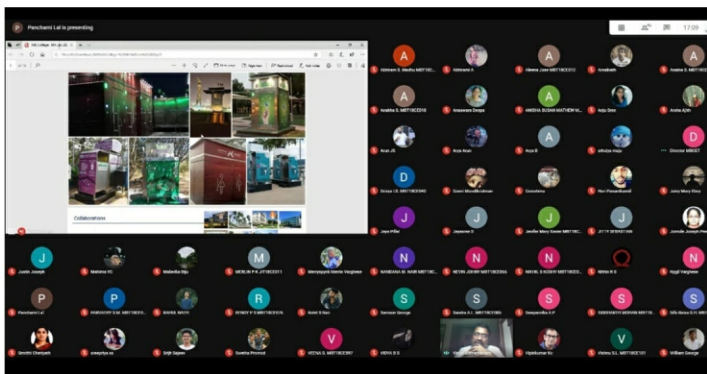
Panchami Lal is presenting

17:09

Collaborations

Abhiram S. Madhu MBT18CE
Abhirami A
Aleena Jose MBT18CE012
Amabeth
Anakha S
Anakha S. MBT18CE018
Anaswara Deepa
ANISHA SUSAN MATHEW M...
Anju Sree
Ansha Ajith
Arun JS
Arya Arun
Arya B
athulya raaju
Director MBCET
Divya L.R. MBT18CE000
Gowri Muralikrishnan
Greeshma
Hari Prasanth
Jerry Mary Biny
Jaya Pillai
Jayasree S
Jenifer Mary Saneer MBT18C...
JITTY SEBASTIAN
Jomole Joseph
Justin Joseph
Mahima VC
Malavika Biju
MERLIN P.R. MBT18CE011
Merypayal Mania Varghese
NANDANA M. NAIR MBT18C...
NEVIN JOHN MBT18CE026
NIKHIL R NAIR MBT18CE026
Nithin R S
Nygil Varghese
Panchami Lal
PRAKASH S.M. MBT18CE022
RAHUL NAVY
RENDY P MBT18CE026
Rohit S Das
Sameer George
Sandra S.L MBT18CE032
Sreepriya S P
SIDHARTH MOHAN MBT18...
Sifa Hassa S H
Smriti Chatterjee
sreepriya ss
Srijit Sajeev
Sunitha Pramod
VEENA S MBT18CE037
VIDYA D S
Vipinkumar Kc
Vishnu S.L MBT18CE101
William George